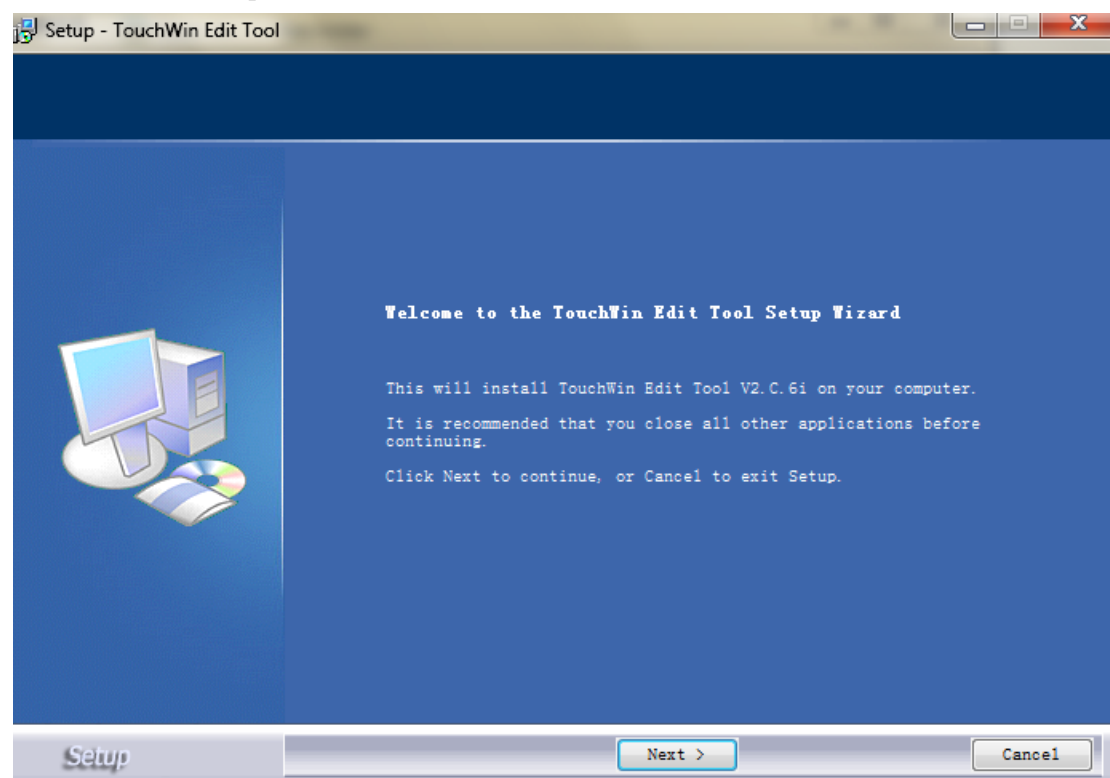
Setup - TouchWin Edit Tool

Welcome to the TouchWin Edit Tool Setup Wizard

This will install TouchWin Edit Tool V2.C.6i on your computer.

It is recommended that you close all other applications before continuing.

Click Next to continue, or Cancel to exit Setup.

Setup

Next >

Cancel